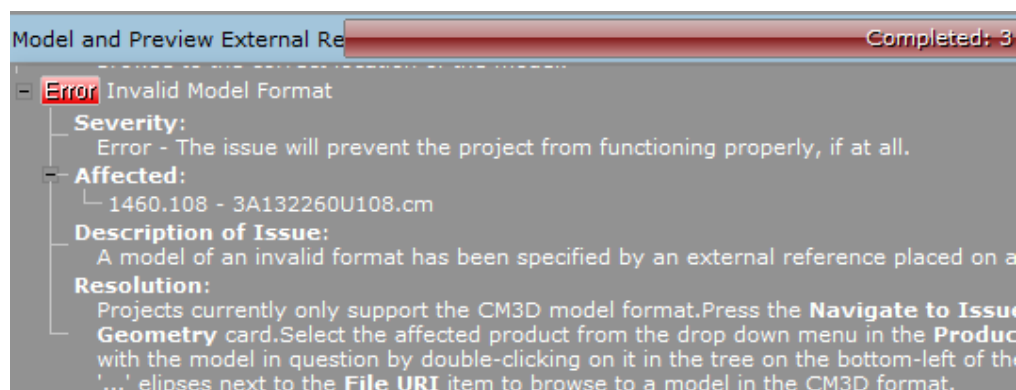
Model and Preview External Re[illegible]

Completed: 3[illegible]

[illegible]

Error Invalid Model Format

Severity:
Error - The issue will prevent the project from functioning properly, if at all.

Affected:
1460.108 - 3A132260U108.cm

Description of Issue:
A model of an invalid format has been specified by an external reference placed on a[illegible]

Resolution:
Projects currently only support the CM3D model format.Press the **Navigate to Issu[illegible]** **Geometry** card.Select the affected product from the drop down menu in the **Produc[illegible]** with the model in question by double-clicking on it in the tree on the bottom-left of th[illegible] '...' elipses next to the **File URI** item to browse to a model in the CM3D format.